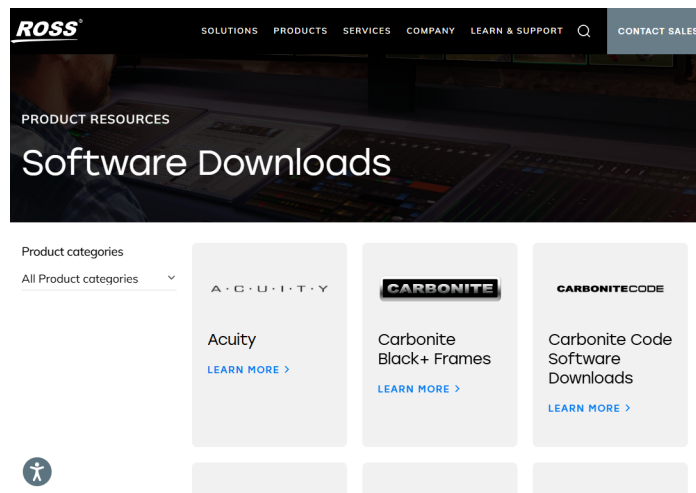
ROSS®

SOLUTIONS PRODUCTS SERVICES COMPANY LEARN & SUPPORT

CONTACT SALES

PRODUCT RESOURCES

Software Downloads

Product categories

All Product categories

A·C·U·I·T·Y

Acuity

LEARN MORE ›

CARBONITE

Carbonite Black+ Frames

LEARN MORE ›

CARBONITECODE

Carbonite Code Software Downloads

LEARN MORE ›